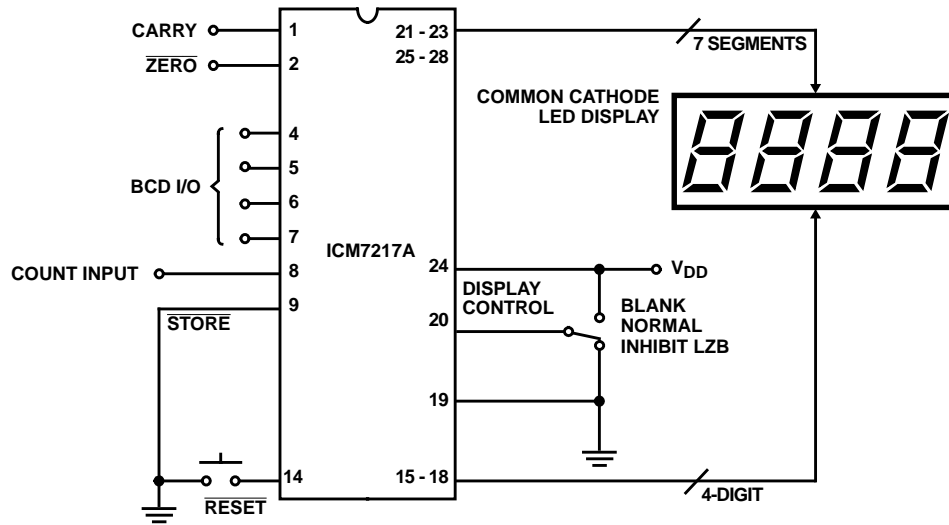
CARRY
1
$\overline{ZERO}$
2
4
5
BCD I/O
6
7
COUNT INPUT
8
9
$\overline{STORE}$
14
$\overline{RESET}$
ICM7217A
21 - 23
25 - 28
7 SEGMENTS
COMMON CATHODE LED DISPLAY
24
$V_{DD}$
DISPLAY CONTROL
20
BLANK
NORMAL
INHIBIT LZB
19
15 - 18
4-DIGIT